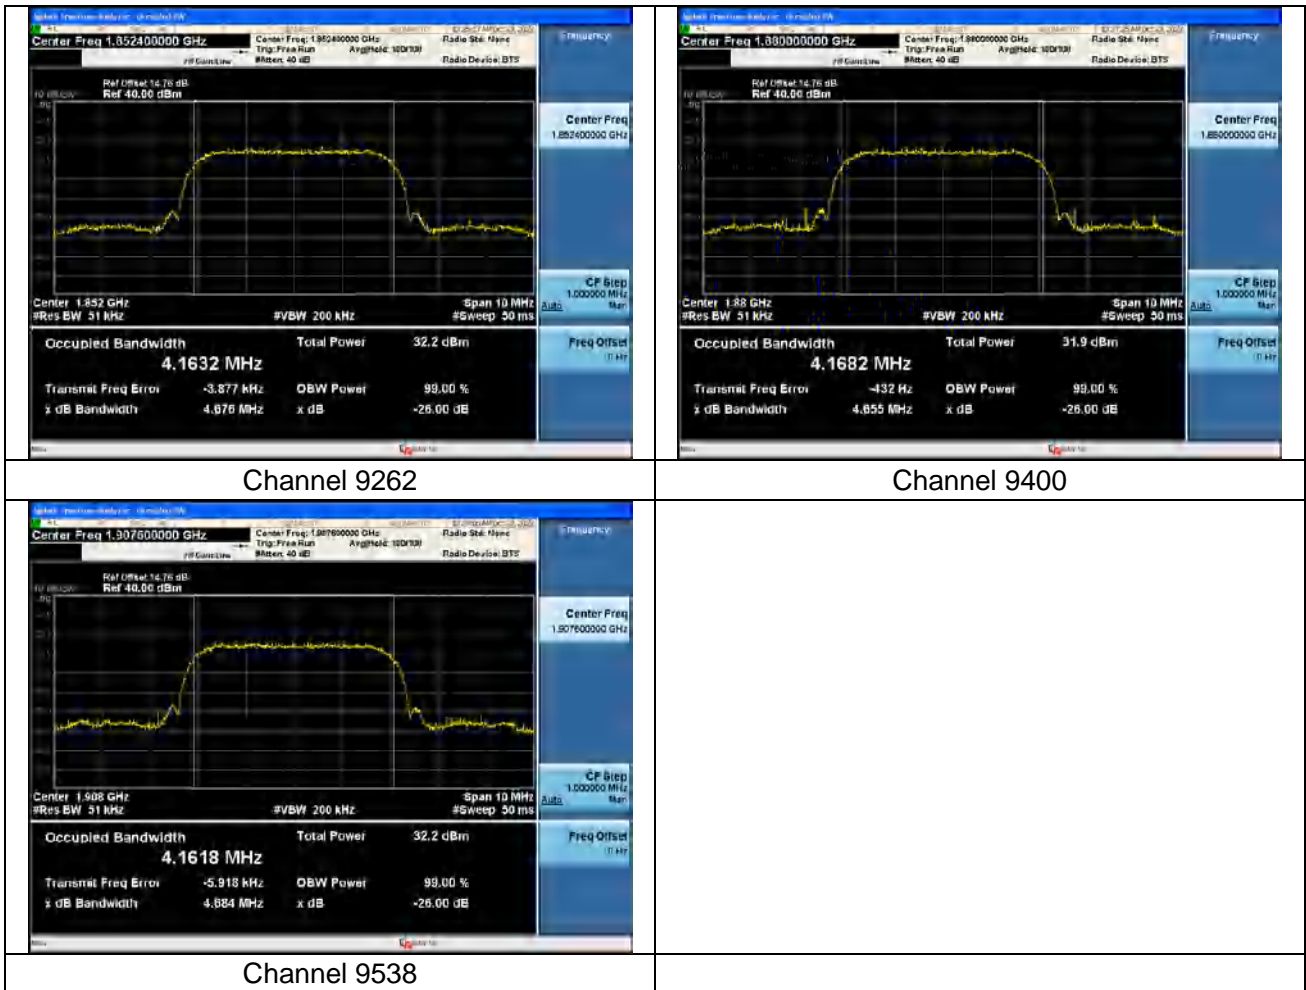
Center Freq 1.852400000 GHz
Center Freq: 1.852400000 GHz
Trig: Free Run
Avg|Hold: 100/100
#Atten: 40 dB
Radio Std: None
Radio Device: BTS
Frequency
Ref Offset 14.76 dB
Ref 40.00 dBm
Center Freq
1.852400000 GHz
CF Step
1.000000 MHz
Auto Man
Center 1.852 GHz
#Res BW 51 kHz
#VBW 200 kHz
Span 10 MHz
#Sweep 50 ms
Freq Offset
0 Hz
Occupied Bandwidth
4.1632 MHz
Total Power 32.2 dBm
Transmit Freq Error -3.877 kHz
OBW Power 99.00 %
x dB Bandwidth 4.676 MHz
x dB -26.00 dB

Center Freq 1.880000000 GHz
Center Freq: 1.880000000 GHz
Trig: Free Run
Avg|Hold: 100/100
#Atten: 40 dB
Radio Std: None
Radio Device: BTS
Frequency
Ref Offset 14.76 dB
Ref 40.00 dBm
Center Freq
1.880000000 GHz
CF Step
1.000000 MHz
Auto Man
Center 1.88 GHz
#Res BW 51 kHz
#VBW 200 kHz
Span 10 MHz
#Sweep 50 ms
Freq Offset
0 Hz
Occupied Bandwidth
4.1682 MHz
Total Power 31.9 dBm
Transmit Freq Error -432 Hz
OBW Power 99.00 %
x dB Bandwidth 4.655 MHz
x dB -26.00 dB

Channel 9262
Channel 9400

Center Freq 1.907600000 GHz
Center Freq: 1.907600000 GHz
Trig: Free Run
Avg|Hold: 100/100
#Atten: 40 dB
Radio Std: None
Radio Device: BTS
Frequency
Ref Offset 14.76 dB
Ref 40.00 dBm
Center Freq
1.907600000 GHz
CF Step
1.000000 MHz
Auto Man
Center 1.908 GHz
#Res BW 51 kHz
#VBW 200 kHz
Span 10 MHz
#Sweep 50 ms
Freq Offset
0 Hz
Occupied Bandwidth
4.1618 MHz
Total Power 32.2 dBm
Transmit Freq Error -5.918 kHz
OBW Power 99.00 %
x dB Bandwidth 4.684 MHz
x dB -26.00 dB

Channel 9538